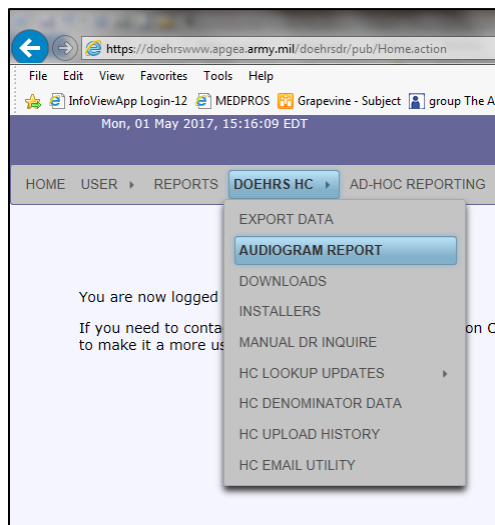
https://doehrswww.apgea.army.mil/doehrsdr/pub/Home.action

File Edit View Favorites Tools Help

InfoViewApp Login-12 MEDPROS Grapevine - Subject group The A

Mon, 01 May 2017, 15:16:09 EDT

HOME USER ▸ REPORTS DOEHRS HC ▸ AD-HOC REPORTING

EXPORT DATA
AUDIOGRAM REPORT
DOWNLOADS
INSTALLERS
MANUAL DR INQUIRE
HC LOOKUP UPDATES ▸
HC DENOMINATOR DATA
HC UPLOAD HISTORY
HC EMAIL UTILITY

You are now logged

If you need to conta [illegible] on C to make it a more us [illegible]